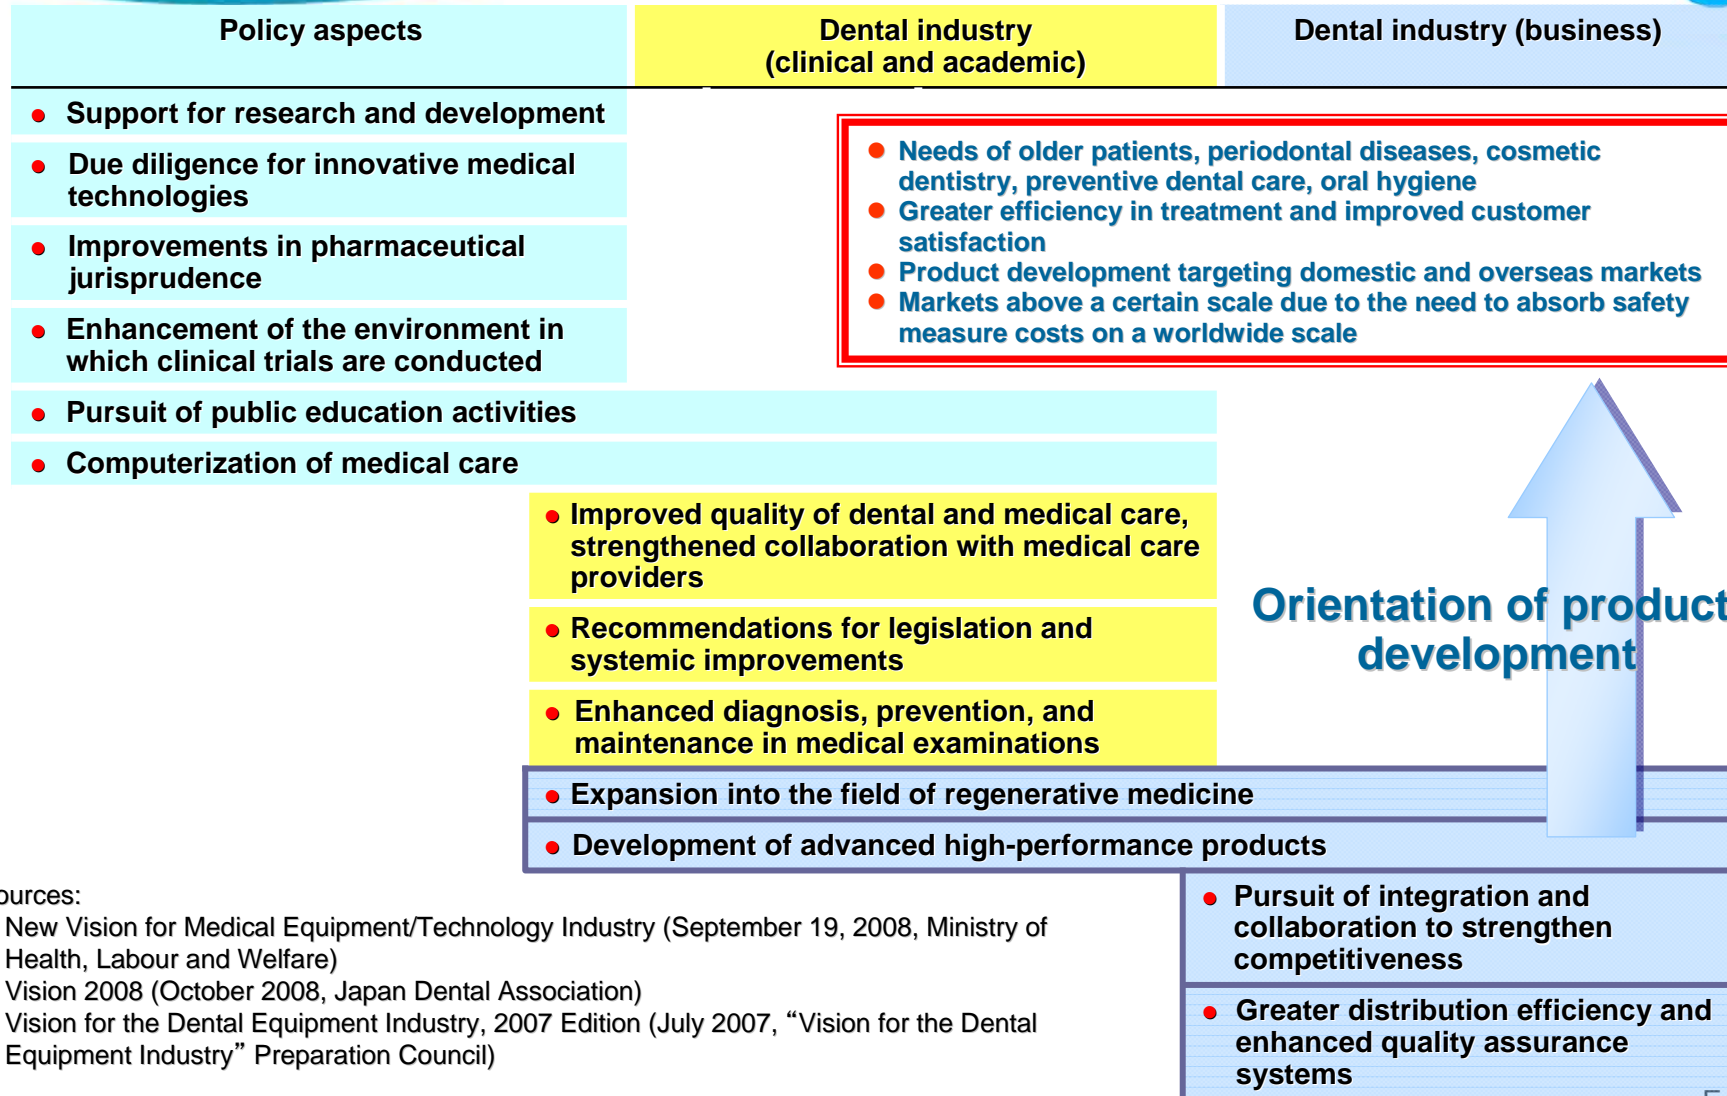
Policy aspects

Dental industry (clinical and academic)

Dental industry (business)

● Support for research and development

● Due diligence for innovative medical technologies

● Improvements in pharmaceutical jurisprudence

● Enhancement of the environment in which clinical trials are conducted

● Needs of older patients, periodontal diseases, cosmetic dentistry, preventive dental care, oral hygiene
● Greater efficiency in treatment and improved customer satisfaction
● Product development targeting domestic and overseas markets
● Markets above a certain scale due to the need to absorb safety measure costs on a worldwide scale

● Pursuit of public education activities

● Computerization of medical care

● Improved quality of dental and medical care, strengthened collaboration with medical care providers

● Recommendations for legislation and systemic improvements

● Enhanced diagnosis, prevention, and maintenance in medical examinations

Orientation of product development

● Expansion into the field of regenerative medicine

● Development of advanced high-performance products

ources:
New Vision for Medical Equipment/Technology Industry (September 19, 2008, Ministry of Health, Labour and Welfare)
Vision 2008 (October 2008, Japan Dental Association)
Vision for the Dental Equipment Industry, 2007 Edition (July 2007, “Vision for the Dental Equipment Industry” Preparation Council)

● Pursuit of integration and collaboration to strengthen competitiveness

● Greater distribution efficiency and enhanced quality assurance systems